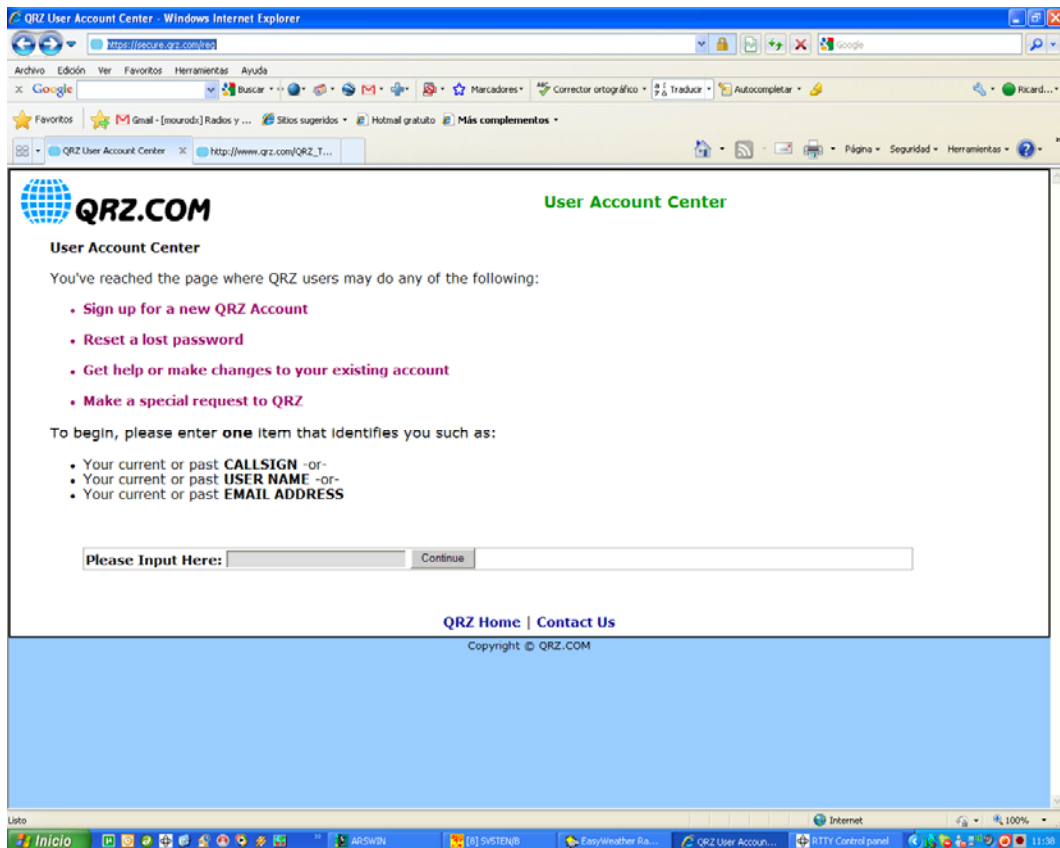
QRZ User Account Center - Windows Internet Explorer

https://secure.qrz.com/reg

Google

Archivo Edición Ver Favoritos Herramientas Ayuda

Google Buscar Marcadores Corrector ortográfico Traducir Autocompletar Ricard...

Favoritos Gmail - [mourodx] Radios y ... Sitios sugeridos Hotmail gratuito Más complementos

QRZ User Account Center http://www.qrz.com/QRZ_T...

Página Seguridad Herramientas

QRZ.COM

User Account Center

User Account Center

You've reached the page where QRZ users may do any of the following:

• Sign up for a new QRZ Account
• Reset a lost password
• Get help or make changes to your existing account
• Make a special request to QRZ

To begin, please enter **one** item that identifies you such as:

• Your current or past **CALLSIGN** -or-
• Your current or past **USER NAME** -or-
• Your current or past **EMAIL ADDRESS**

Please Input Here: Continue

QRZ Home | Contact Us

Copyright © QRZ.COM

Listo Internet 100%

Inicio ARSWIN [8] SVSTEN/B EasyWeather Ra... QRZ User Accoun... RTTY Control panel 11:38